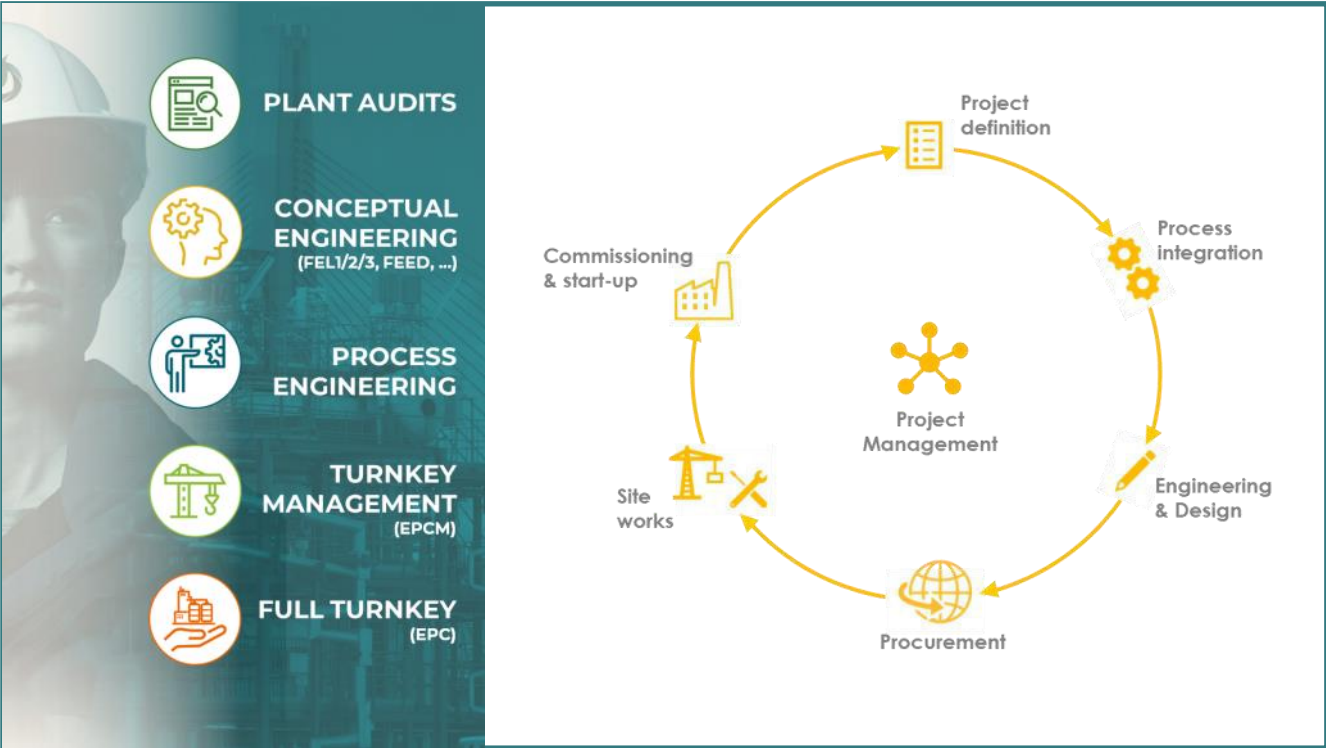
PLANT AUDITS

CONCEPTUAL ENGINEERING
(FEL1/2/3, FEED, ...)

PROCESS ENGINEERING

TURNKEY MANAGEMENT
(EPCM)

FULL TURNKEY
(EPC)

Project definition

Process integration

Engineering & Design

Procurement

Site works

Commissioning & start-up

Project Management